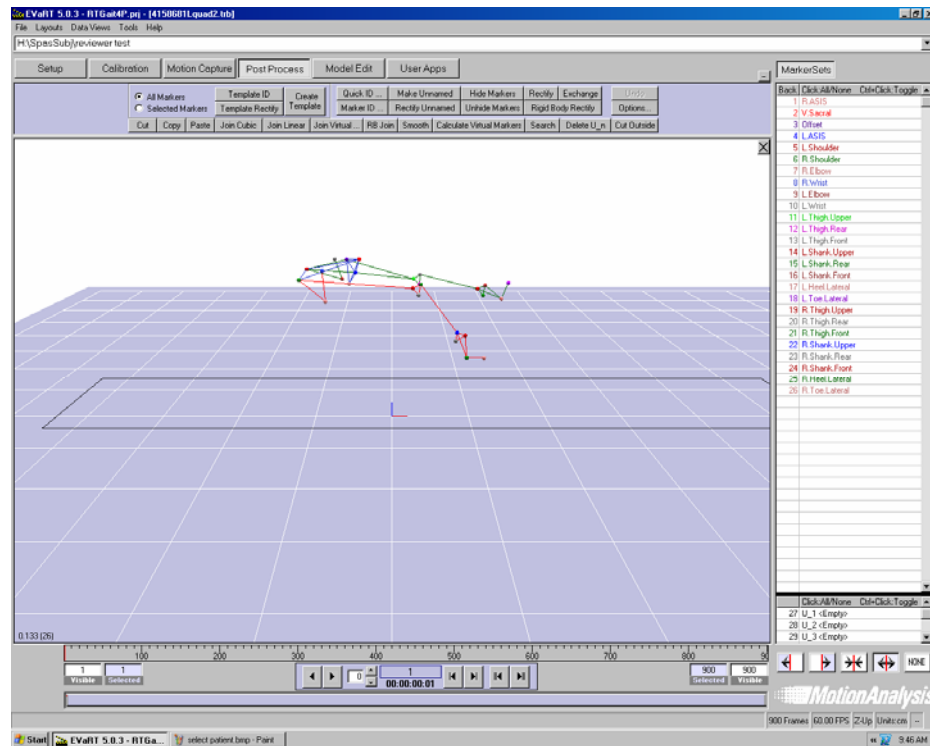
EVaRT 5.0.3 - RTGait4P.prj - [4158681Lquad2.trb]
File Layouts Data Views Tools Help
H:\SpasSub\reviewer test

Setup | Calibration | Motion Capture | Post Process | Model Edit | User Apps

All Markers
Selected Markers
Template ID
Template Rectify
Create Template
Quick ID ...
Marker ID ...
Make Unnamed
Rectify Unnamed
Hide Markers
Unhide Markers
Rectify
Exchange
Rigid Body Rectify
Undo
Options...
Cut | Copy | Paste | Join Cubic | Join Linear | Join Virtual ... | RB Join | Smooth | Calculate Virtual Markers | Search | Delete U_n | Cut Outside

MarkerSets

| Back | Click:All/None | Ctrl+Click:Toggle |
|---|---|---|
| 1 | R.ASIS | |
| 2 | V.Sacral | |
| 3 | Offset | |
| 4 | L.ASIS | |
| 5 | L.Shoulder | |
| 6 | R.Shoulder | |
| 7 | R.Elbow | |
| 8 | R.Wrist | |
| 9 | L.Elbow | |
| 10 | L.Wrist | |
| 11 | L.Thigh.Upper | |
| 12 | L.Thigh.Rear | |
| 13 | L.Thigh.Front | |
| 14 | L.Shank.Upper | |
| 15 | L.Shank.Rear | |
| 16 | L.Shank.Front | |
| 17 | L.Heel.Lateral | |
| 18 | L.Toe.Lateral | |
| 19 | R.Thigh.Upper | |
| 20 | R.Thigh.Rear | |
| 21 | R.Thigh.Front | |
| 22 | R.Shank.Upper | |
| 23 | R.Shank.Rear | |
| 24 | R.Shank.Front | |
| 25 | R.Heel.Lateral | |
| 26 | R.Toe.Lateral | |

| | Click:All/None | Ctrl+Click:Toggle |
|---|---|---|
| 27 | U_1 <Empty> | |
| 28 | U_2 <Empty> | |
| 29 | U_3 <Empty> | |

0.133 (26)

100 200 300 400 500 600 700 800 90

1 Visible | 1 Selected
0
1
00:00:00:01
900 Selected | 900 Visible

NONE

MotionAnalysis

900 Frames | 60.00 FPS | Z-Up | Units:cm

Start | EVaRT 5.0.3 - RTGa... | select patient.bmp - Paint | 9:46 AM